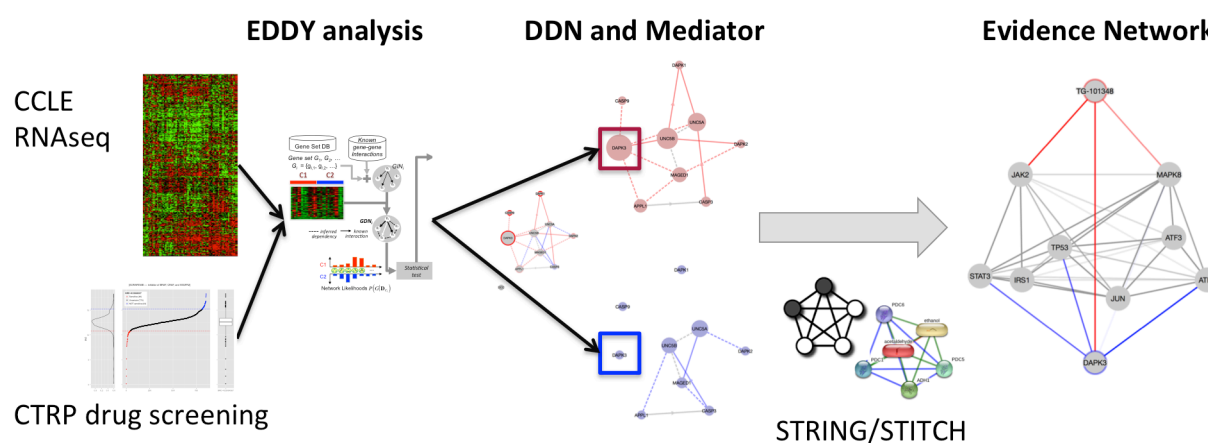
EDDY analysis

DDN and Mediator

Evidence Network

CCLE RNAseq

CTRP drug screening

Gene Set DB

Known gene-gene interactions

Gene set $G_1, G_2, ...$
$G_i = \{g_1, g_2, ...\}$

C1 C2

$GIN_i$

$GDN_i$

inferred dependency

known interaction

Statistical test

Network Likelihoods $P(G|D_{C})$

DAPK3

UNC5B

UNC5A

MAGED1

APPL1

DAPK2

CASP9

DAPK1

DAPK3

UNC5A

MAGED1

APPL1

DAPK2

CASP9

STRING/STITCH

PDC6

ethanol

acetaldehyde

PDC1

ADH3

PDC5

TG-101348

JAK2

MAPK8

TP53

ATF3

STAT3

IRS1

JUN

ATF

DAPK3